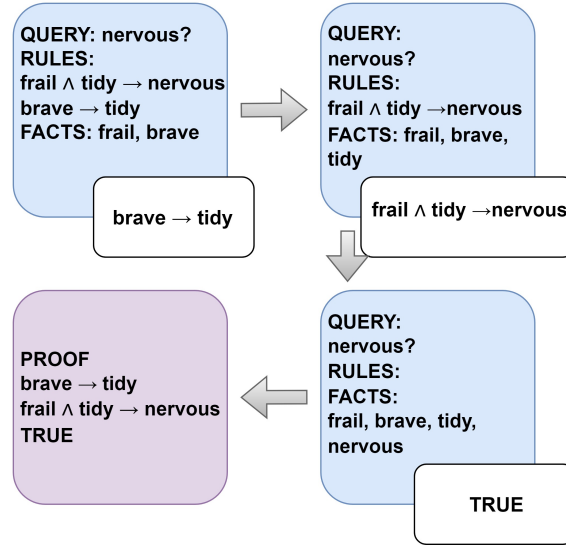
QUERY: nervous?
RULES:
frail $\wedge$ tidy $\rightarrow$ nervous
brave $\rightarrow$ tidy
FACTS: frail, brave

brave $\rightarrow$ tidy

QUERY:
nervous?
RULES:
frail $\wedge$ tidy $\rightarrow$nervous
FACTS: frail, brave, tidy

frail $\wedge$ tidy $\rightarrow$nervous

QUERY:
nervous?
RULES:
FACTS:
frail, brave, tidy, nervous

TRUE

PROOF
brave $\rightarrow$ tidy
frail $\wedge$ tidy $\rightarrow$ nervous
TRUE